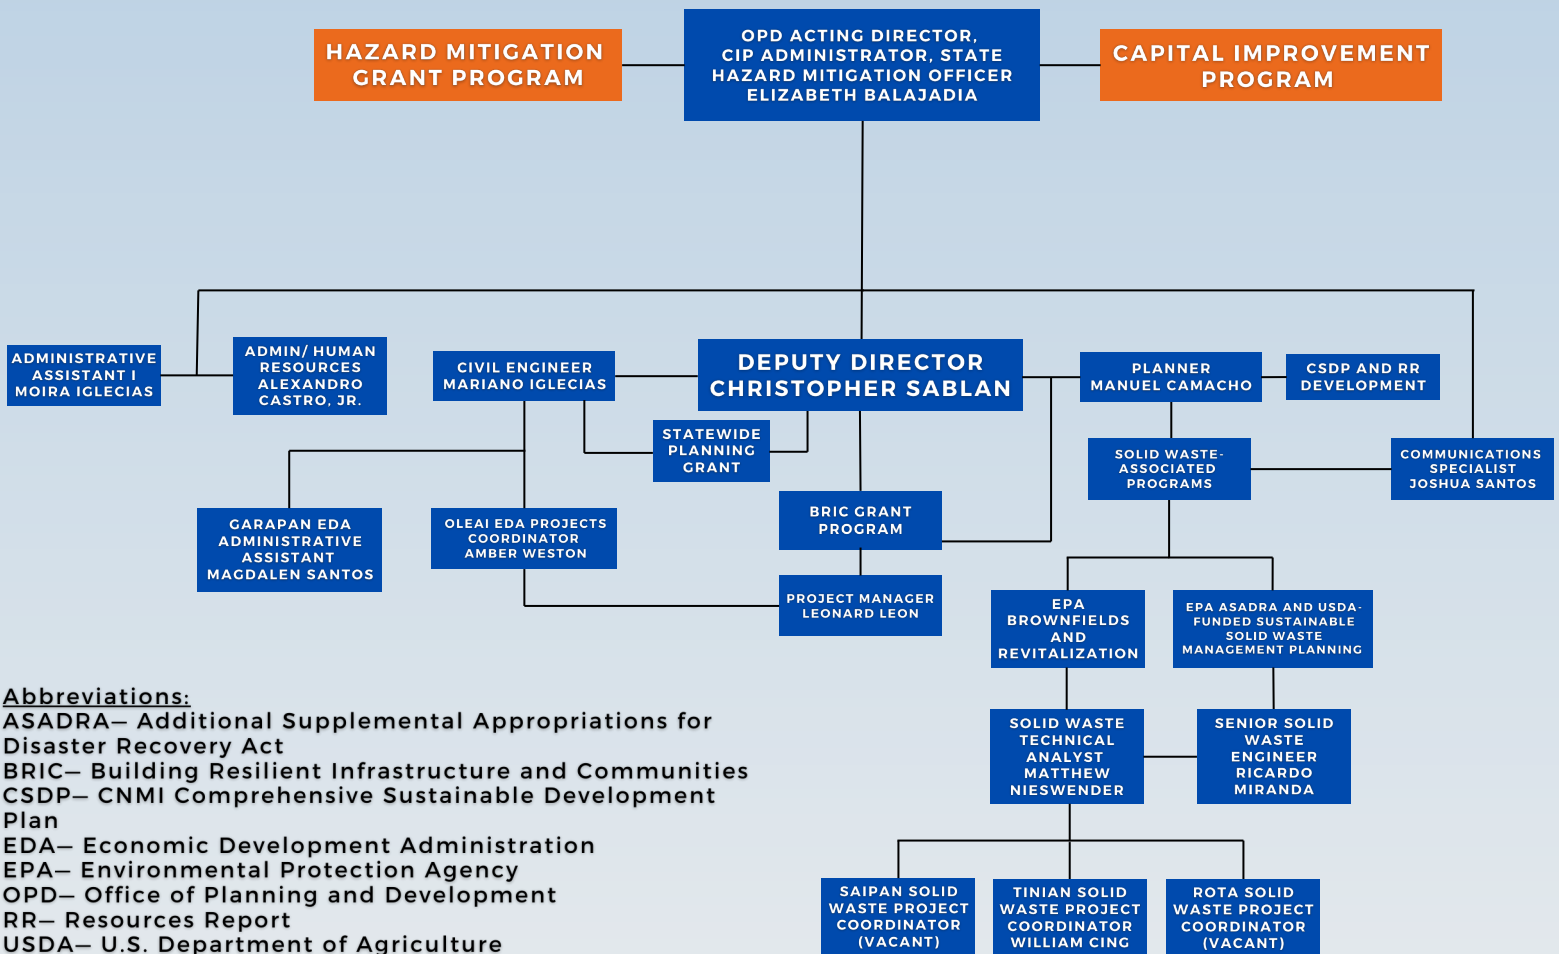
HAZARD MITIGATION GRANT PROGRAM

OPD ACTING DIRECTOR, CIP ADMINISTRATOR, STATE HAZARD MITIGATION OFFICER ELIZABETH BALAJADIA

CAPITAL IMPROVEMENT PROGRAM

ADMINISTRATIVE ASSISTANT I MOIRA IGLECIAS

ADMIN/ HUMAN RESOURCES ALEXANDRO CASTRO, JR.

CIVIL ENGINEER MARIANO IGLECIAS

DEPUTY DIRECTOR CHRISTOPHER SABLAN

PLANNER MANUEL CAMACHO

CSDP AND RR DEVELOPMENT

STATEWIDE PLANNING GRANT

SOLID WASTE-ASSOCIATED PROGRAMS

COMMUNICATIONS SPECIALIST JOSHUA SANTOS

GARAPAN EDA ADMINISTRATIVE ASSISTANT MAGDALEN SANTOS

OLEAI EDA PROJECTS COORDINATOR AMBER WESTON

BRIC GRANT PROGRAM

PROJECT MANAGER LEONARD LEON

EPA BROWNFIELDS AND REVITALIZATION

EPA ASADRA AND USDA-FUNDED SUSTAINABLE SOLID WASTE MANAGEMENT PLANNING

SOLID WASTE TECHNICAL ANALYST MATTHEW NIESWENDER

SENIOR SOLID WASTE ENGINEER RICARDO MIRANDA

SAIPAN SOLID WASTE PROJECT COORDINATOR (VACANT)

TINIAN SOLID WASTE PROJECT COORDINATOR WILLIAM CING

ROTA SOLID WASTE PROJECT COORDINATOR (VACANT)

Abbreviations:
ASADRA– Additional Supplemental Appropriations for Disaster Recovery Act
BRIC– Building Resilient Infrastructure and Communities
CSDP– CNMI Comprehensive Sustainable Development Plan
EDA– Economic Development Administration
EPA– Environmental Protection Agency
OPD– Office of Planning and Development
RR– Resources Report
USDA– U.S. Department of Agriculture